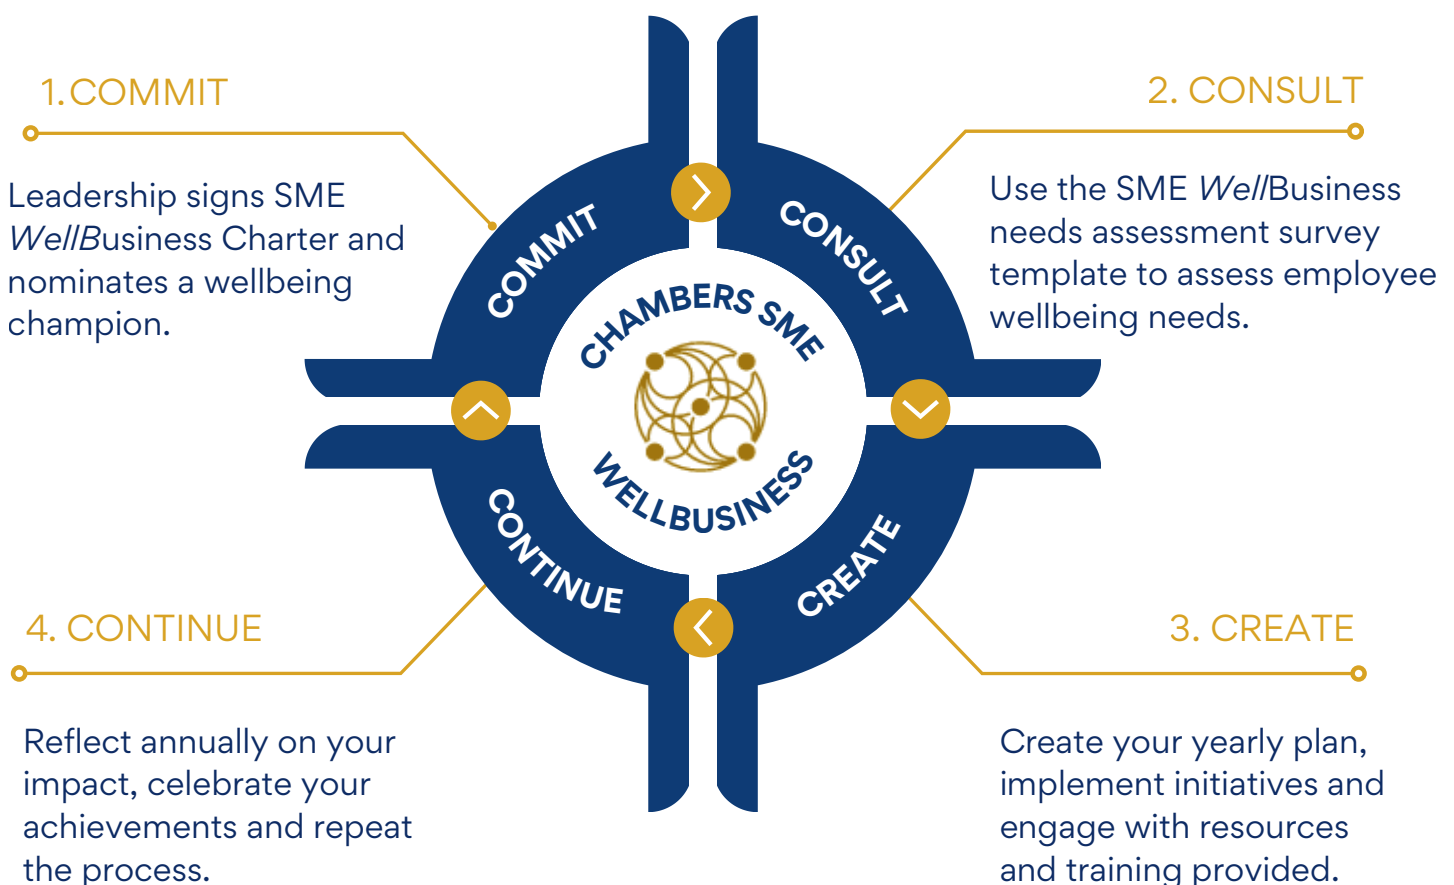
1.COMMIT

Leadership signs SME *Well*Business Charter and nominates a wellbeing champion.

2. CONSULT

Use the SME *Well*Business needs assessment survey template to assess employee wellbeing needs.

COMMIT

CONSULT

CHAMBERS SME

WELLBUSINESS

CONTINUE

CREATE

4. CONTINUE

Reflect annually on your impact, celebrate your achievements and repeat the process.

3. CREATE

Create your yearly plan, implement initiatives and engage with resources and training provided.